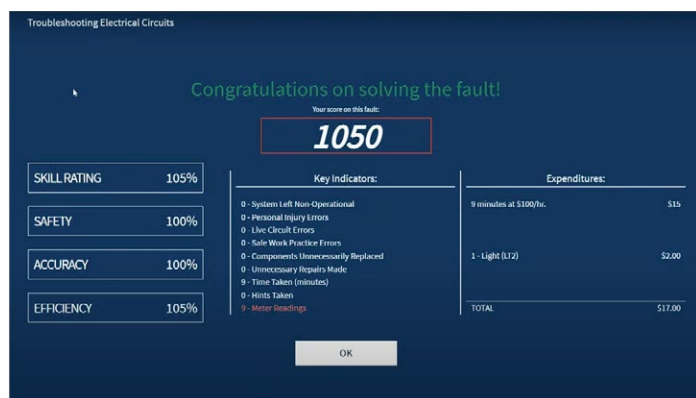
Troubleshooting Electrical Circuits

Congratulations on solving the fault!

Your score on this fault:

1050

SKILL RATING 105%

SAFETY 100%

ACCURACY 100%

EFFICIENCY 105%

Key Indicators:

0 - System Left Non-Operational
0 - Personal Injury Errors
0 - Live Circuit Errors
0 - Safe Work Practice Errors
0 - Components Unnecessarily Replaced
0 - Unnecessary Repairs Made
9 - Time Taken (minutes)
0 - Hints Taken
9 - Meter Readings

Expenditures:

| | |
|---|---|
| 9 minutes at $100/hr. | $15 |
| 1 - Light (LT2) | $2.00 |
| TOTAL | $17.00 |

OK